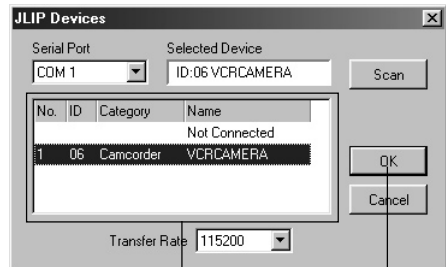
JLIP Devices

Serial Port
COM 1

Selected Device
ID:06 VCRCAMERA

Scan

| No. | ID | Category | Name |
|---|---|---|---|
| | | | Not Connected |
| 1 | 06 | Camcorder | VCRCAMERA |

OK

Cancel

Transfer Rate 115200